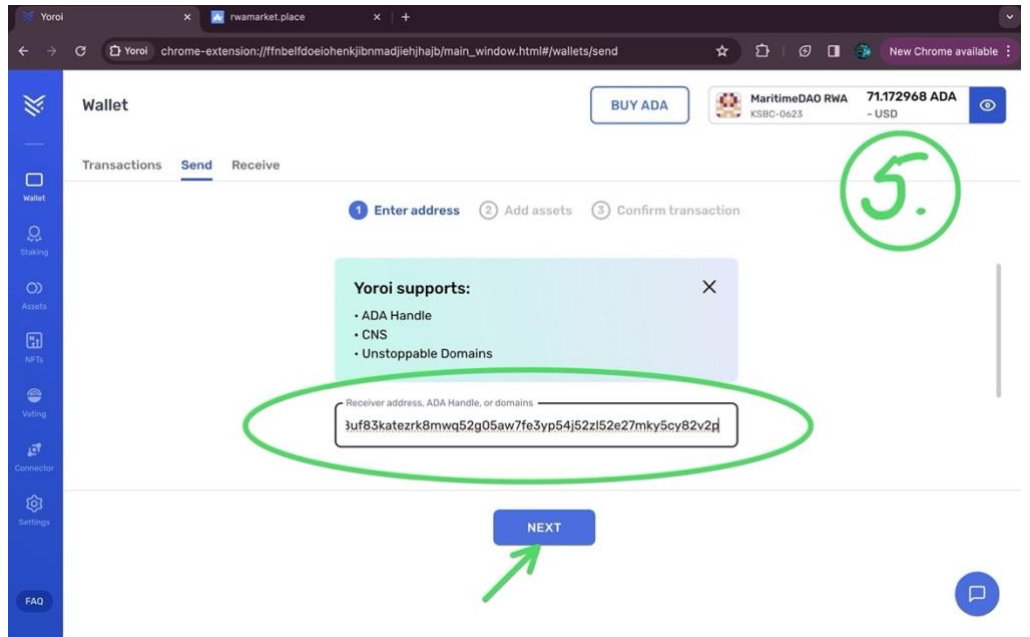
Yoroi × rwamarket.place × +

Yoroi chrome-extension://ffnbelfdoeiohenkjibnmadjiehjhajb/main_window.html#/wallets/send

New Chrome available

Wallet

BUY ADA

MaritimeDAO RWA
KSBC-0623

71.172968 ADA
- USD

5.

Transactions Send Receive

1 Enter address 2 Add assets 3 Confirm transaction

Yoroi supports:
• ADA Handle
• CNS
• Unstoppable Domains

Receiver address, ADA Handle, or domains
3uf83katezrk8mwq52g05aw7fe3yp54j52zl52e27mky5cy82v2p

NEXT

Wallet
Staking
Assets
NFTs
Voting
Connector
Settings
FAQ